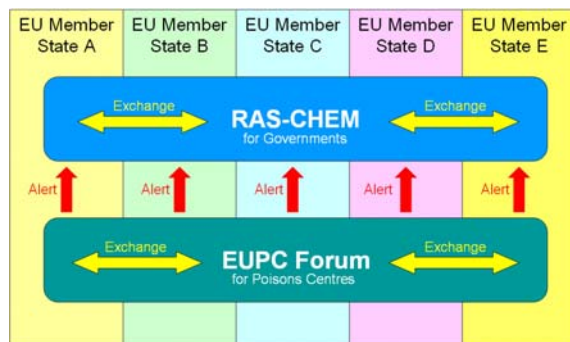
EU Member State A

EU Member State B

EU Member State C

EU Member State D

EU Member State E

Exchange

RAS-CHEM
for Governments

Exchange

Alert

Alert

Alert

Alert

Alert

Exchange

EUPC Forum
for Poisons Centres

Exchange